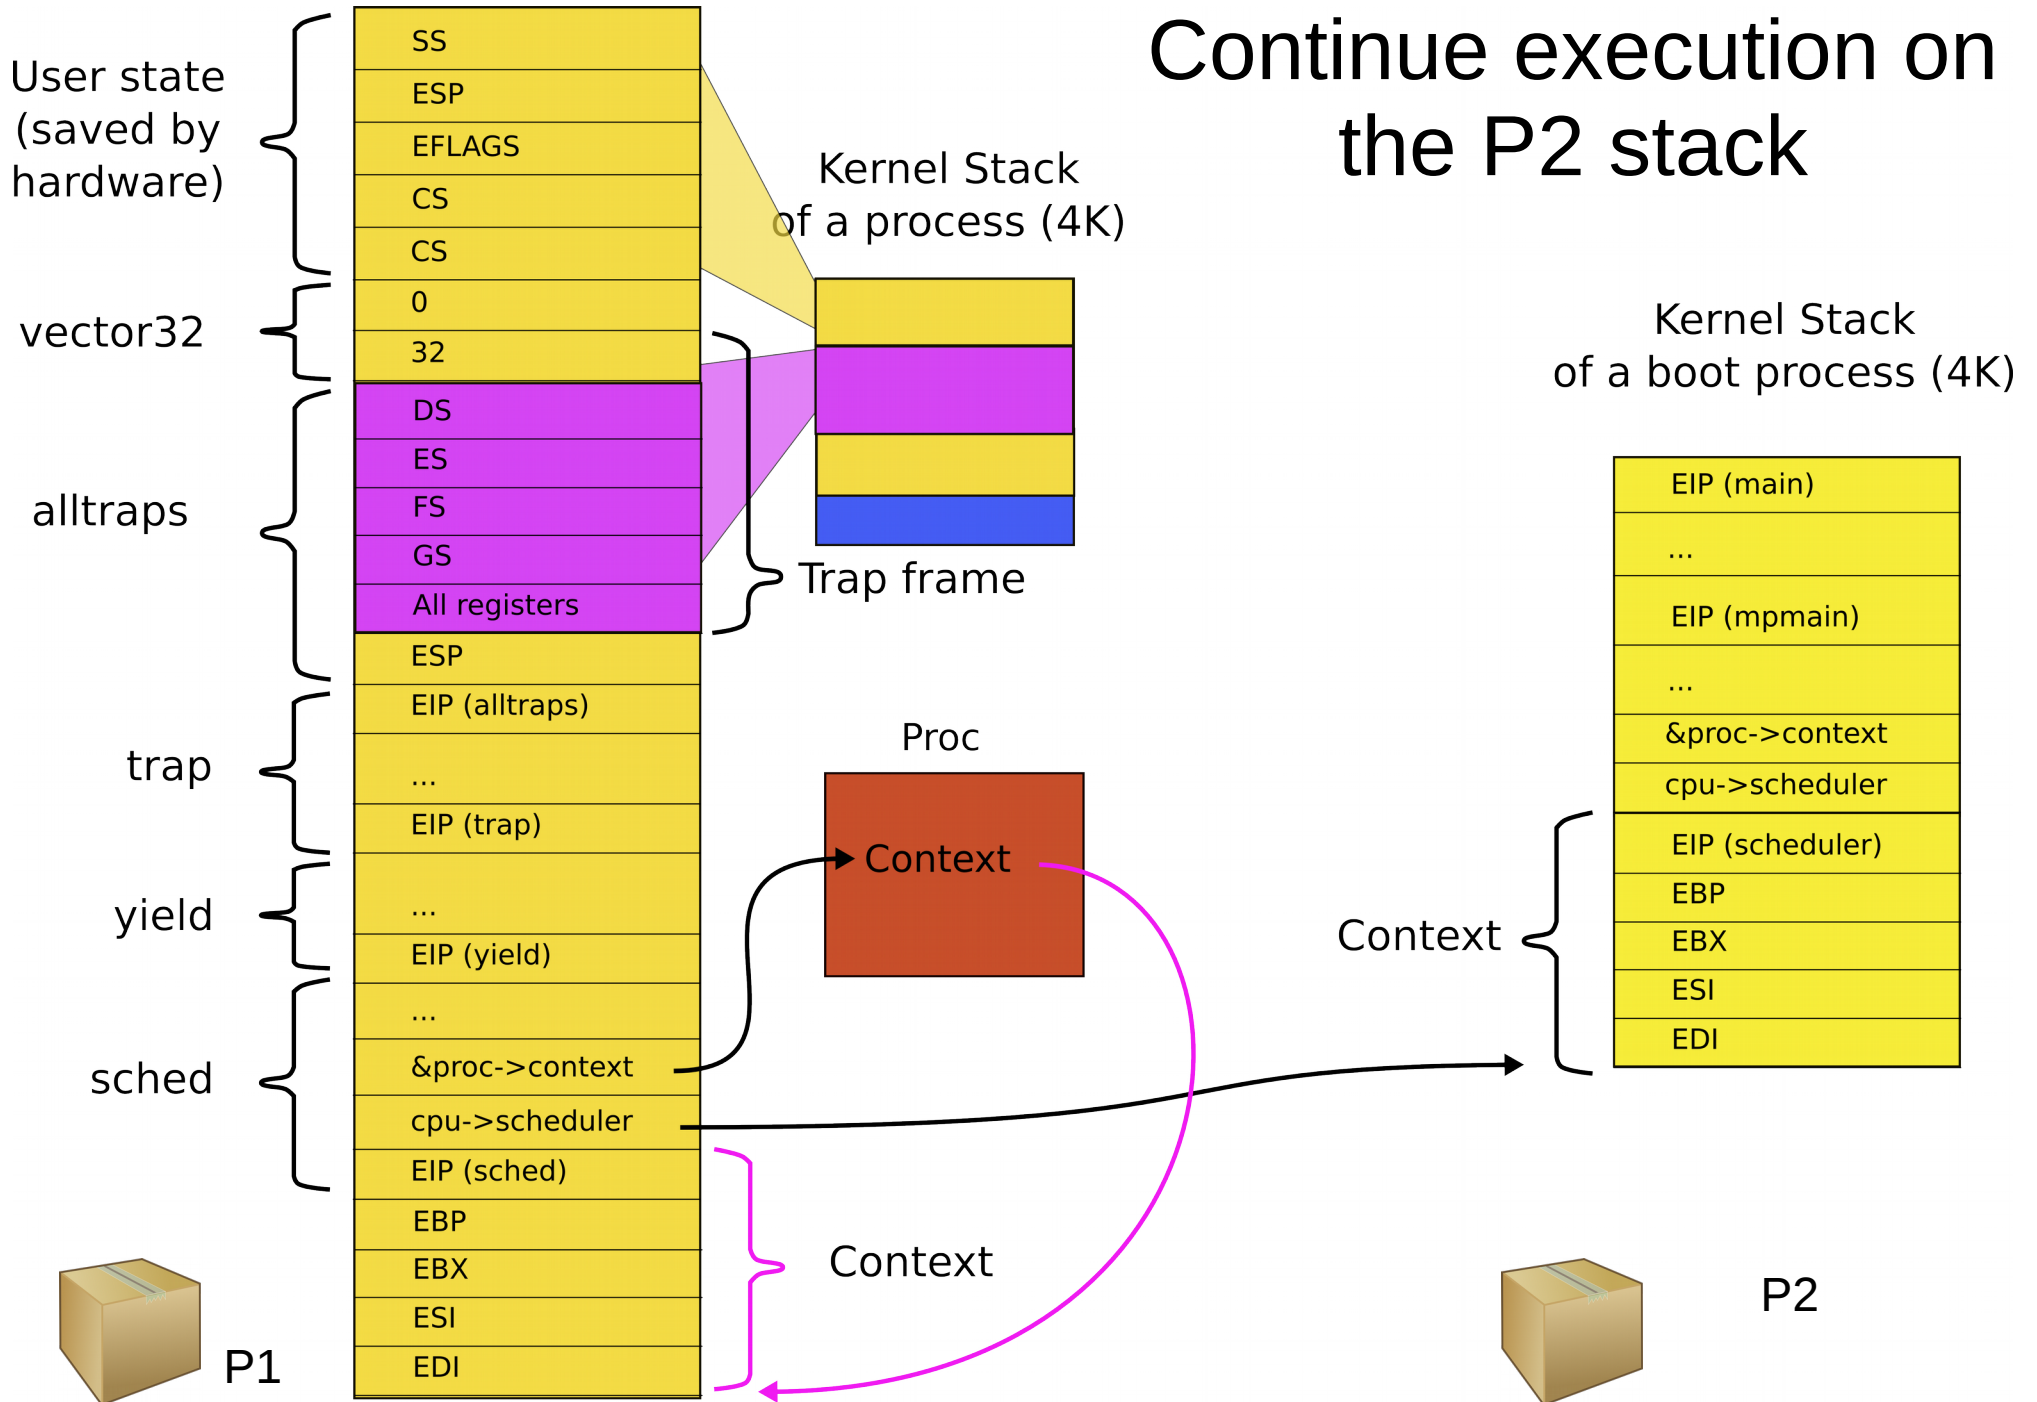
Continue execution on the P2 stack

User state (saved by hardware)

vector32

alltraps

trap

yield

sched

SS
ESP
EFLAGS
CS
CS
0
32
DS
ES
FS
GS
All registers
ESP
EIP (alltraps)
...
EIP (trap)
...
EIP (yield)
...
&proc->context
cpu->scheduler
EIP (sched)
EBP
EBX
ESI
EDI

Kernel Stack of a process (4K)

Trap frame

Proc

Context

Context

P1

Kernel Stack of a boot process (4K)

EIP (main)
...
EIP (mpmain)
...
&proc->context
cpu->scheduler
EIP (scheduler)
EBP
EBX
ESI
EDI

Context

P2